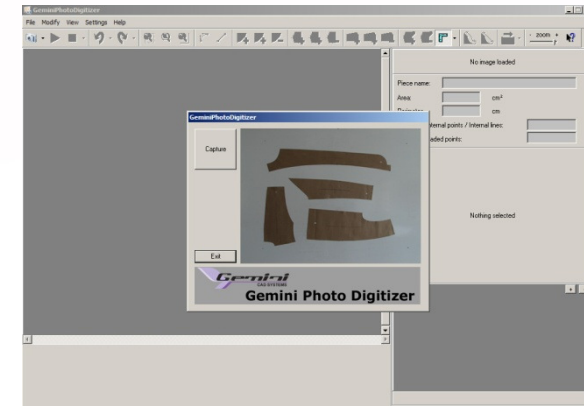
GeminiPhotoDigitizer

File Modify View Settings Help

zoom

No image loaded

Piece name:

Area: cm²

cm

Internal points / Internal lines:

loaded points:

GeminiPhotoDigitizer

Capture

Exit

Gemini
CAD SYSTEMS

Gemini Photo Digitizer

Nothing selected